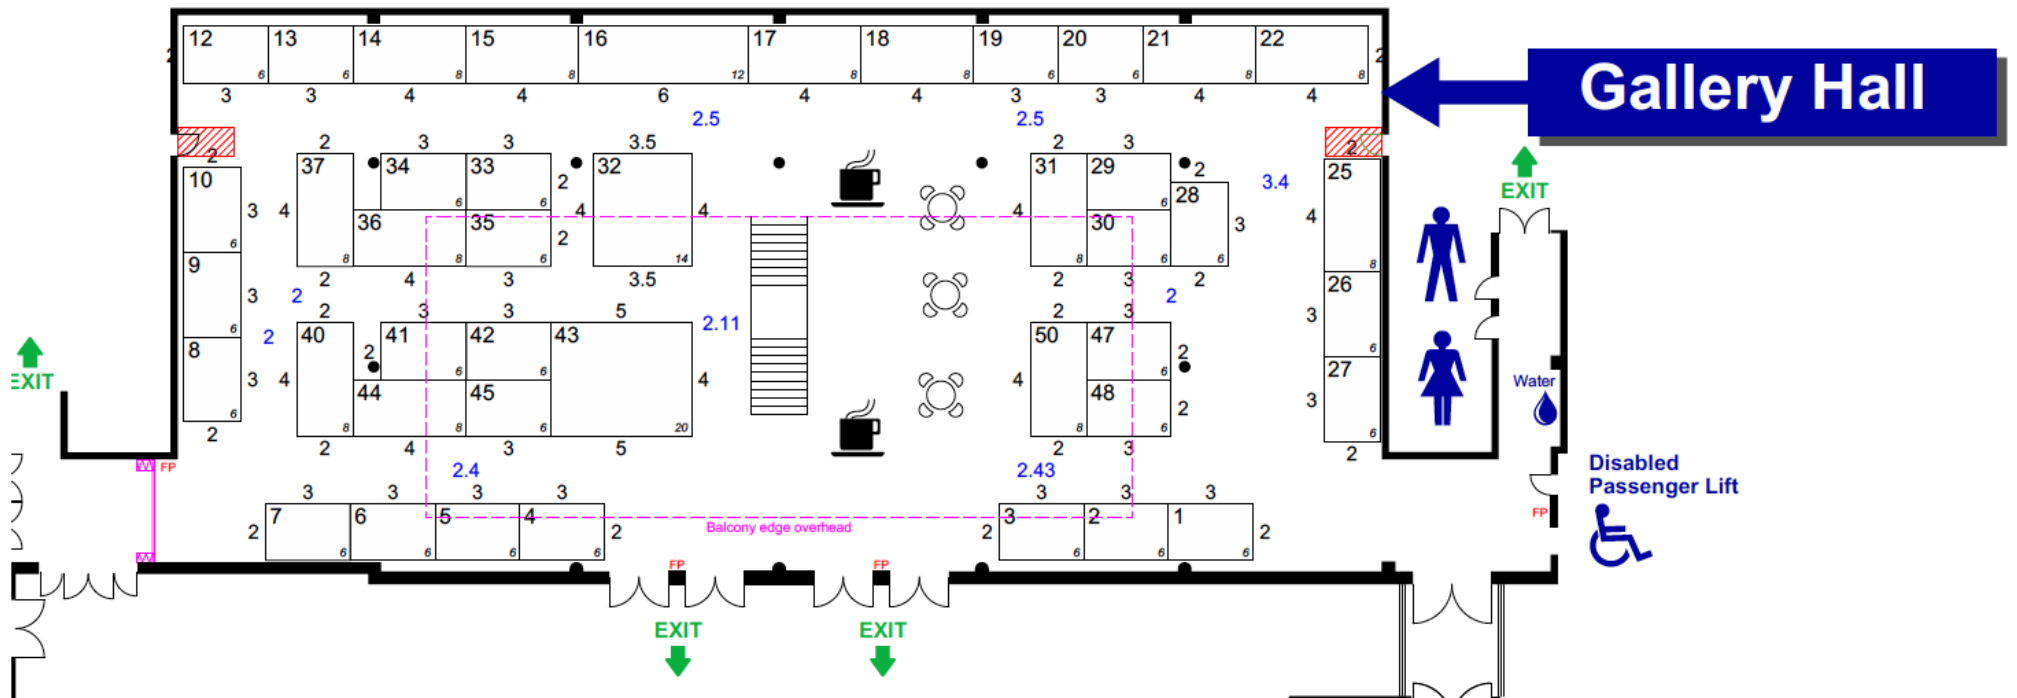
Gallery Hall

12 6 13 6 14 8 15 8 16 12 17 8 18 8 19 6 20 6 21 8 22 8
3 3 4 4 6 4 4 3 3 4 4
2.5 2.5
2 3 3 3.5 2 3
37 8 34 6 33 6 32 14 31 8 29 6 28 6 25 8
36 8 35 6 30 6
10 6 9 6 8 6
26 6 27 6
2 4 3 3.5 2 3 2
2 2 3 3 5 2.11 2 3 2
40 8 41 6 42 6 43 20 50 8 47 6
44 8 45 6 48 6
2 4 3 5 2 3 2
2.4 2.43 3.4
3 3 3 3 3 3 3
7 6 6 6 5 6 4 6 3 6 2 6 1 6
Balcony edge overhead
FP FP FP FP
EXIT
EXIT
EXIT
EXIT
Water
Disabled Passenger Lift